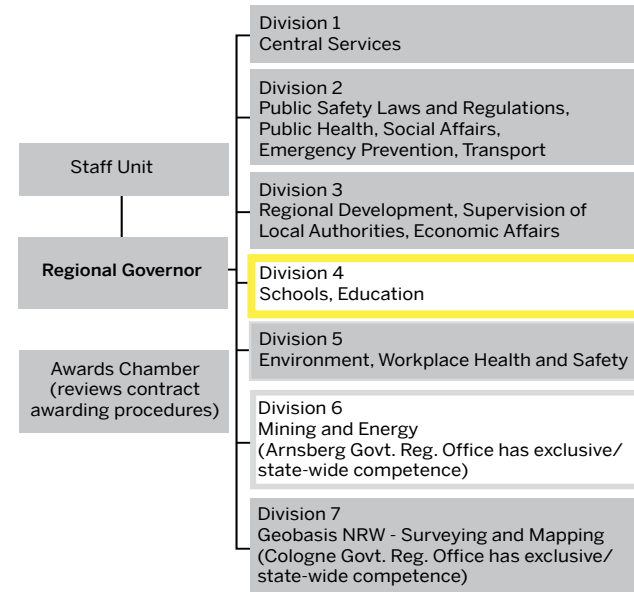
Staff Unit

Regional Governor

Awards Chamber (reviews contract awarding procedures)

Division 1
Central Services

Division 2
Public Safety Laws and Regulations, Public Health, Social Affairs, Emergency Prevention, Transport

Division 3
Regional Development, Supervision of Local Authorities, Economic Affairs

Division 4
Schools, Education

Division 5
Environment, Workplace Health and Safety

Division 6
Mining and Energy
(Arnsberg Govt. Reg. Office has exclusive/ state-wide competence)

Division 7
Geobasis NRW - Surveying and Mapping
(Cologne Govt. Reg. Office has exclusive/ state-wide competence)